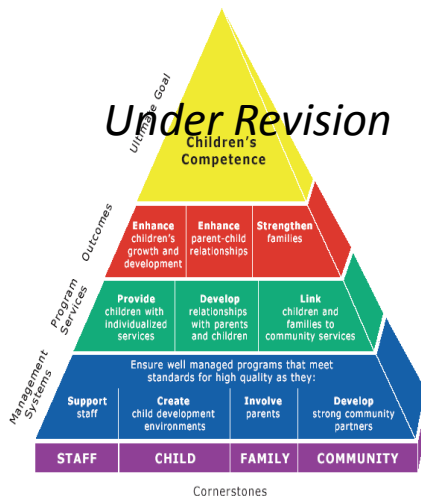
Under Revision

Ultimate Goal

Children's Competence

Outcomes

Enhance children's growth and development

Enhance parent-child relationships

Strengthen families

Program Services

Provide children with individualized services

Develop relationships with parents and children

Link children and families to community services

Management Systems

Ensure well managed programs that meet standards for high quality as they:

Support staff

Create child development environments

Involve parents

Develop strong community partners

| STAFF | CHILD | FAMILY | COMMUNITY |
|---|---|---|---|

Cornerstones